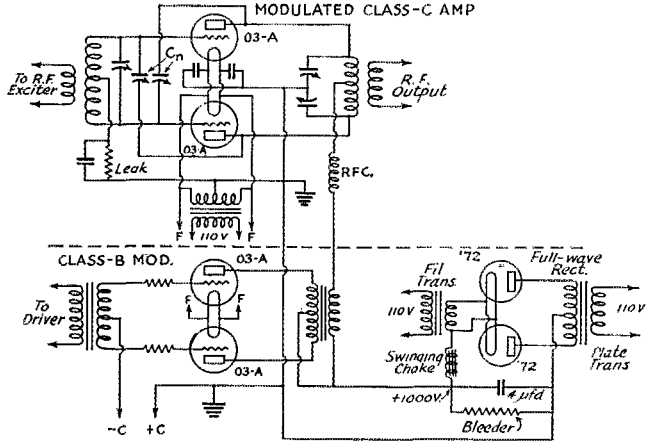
MODULATED CLASS-C AMP

03-A

$C_n$

To R.F. Exciter

R.F. Output

03-A

Leak

RFC.

F 110V F

CLASS-B MOD.

03-A

F F

To Driver

03-A

-C +C

'72

Full-wave Rect.

Fil Trans.

110V

110V

Swinging Choke

'72

Plate Trans

+1000V.

4 µfd

Bleeder